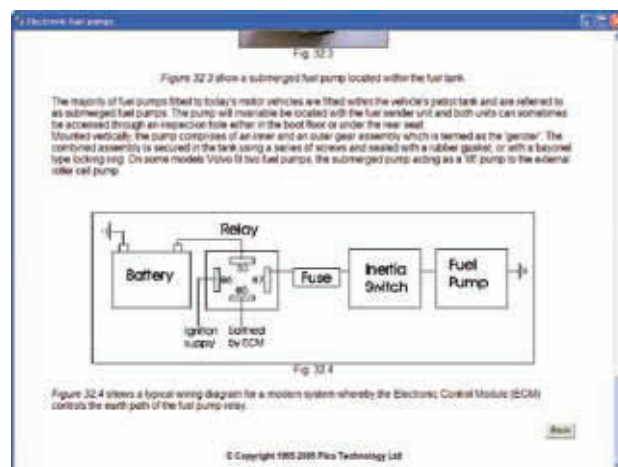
Electronic fuel pumps

Fig. 32.3

Figure 32.3 show a submerged fuel pump located within the fuel tank.

The majority of fuel pumps fitted to today's motor vehicles are fitted within the vehicle's petrol tank and are referred to as submerged fuel pumps. The pump will invariable be located with the fuel sender unit and both units can sometimes be accessed through an inspection hole either in the boot floor or under the rear seat. Mounted vertically, the pump comprises of an inner and an outer gear assembly which is termed as the 'gerotor'. The combined assembly is secured in the tank using a series of screws and sealed with a rubber gasket, or with a bayonet type locking ring. On some models Volvo fit two fuel pumps, the submerged pump acting as a 'lift' pump to the external roller cell pump.

Relay

Battery

Fuse

Inertia Switch

Fuel Pump

Ignition supply

Earthed by ECM

Fig. 32.4

Figure 32.4 shows a typical wiring diagram for a modern system whereby the Electronic Control Module (ECM) controls the earth path of the fuel pump relay.

Back

© Copyright 1995-2005 Pico Technology Ltd